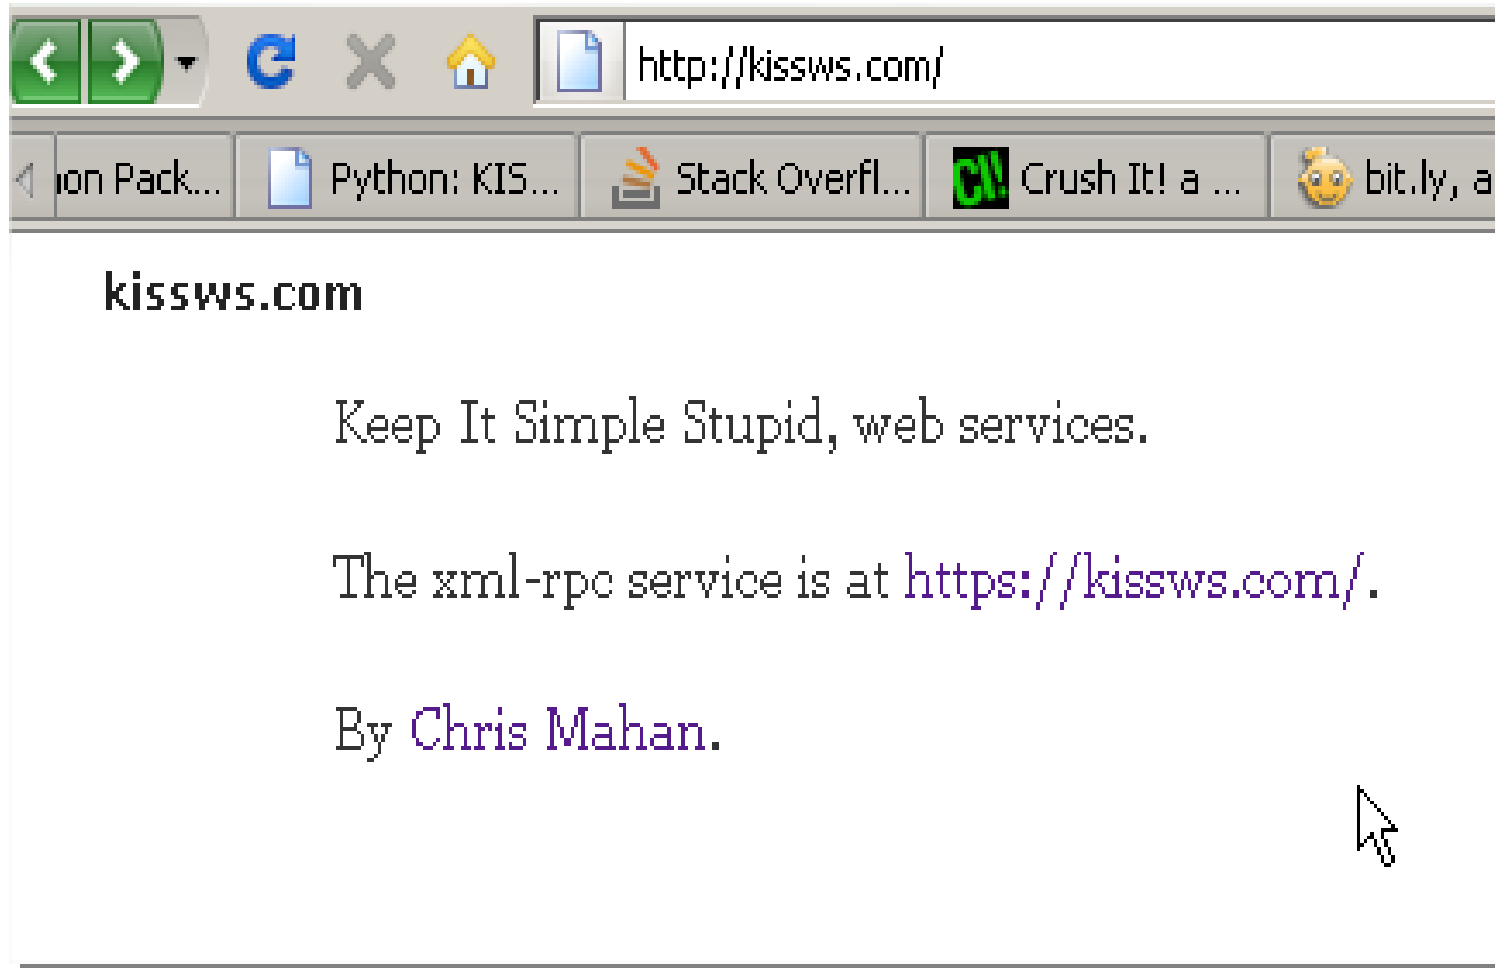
http://kissws.com/

ion Pack... Python: KIS... Stack Overfl... CI! Crush It! a ... bit.ly, a

kissws.com

Keep It Simple Stupid, web services.

The xml-rpc service is at https://kissws.com/.

By Chris Mahan.